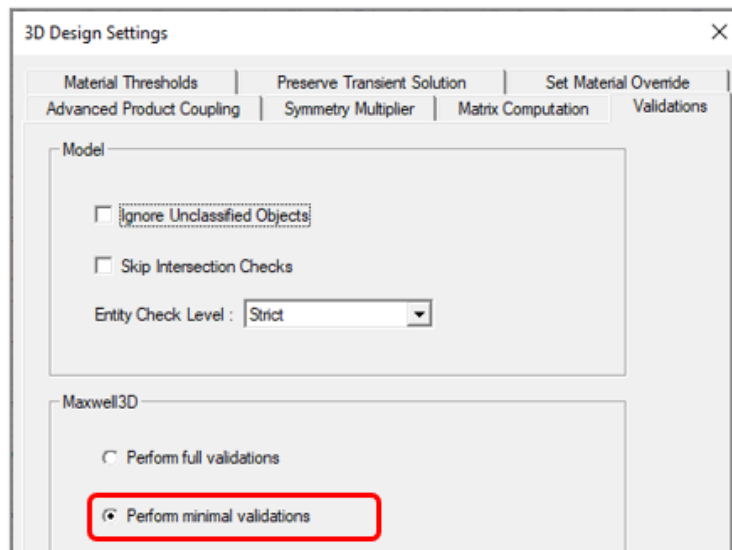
3D Design Settings
×

Material Thresholds
Preserve Transient Solution
Set Material Override
Advanced Product Coupling
Symmetry Multiplier
Matrix Computation
Validations

Model

Ignore Unclassified Objects

Skip Intersection Checks

Entity Check Level : Strict

Maxwell3D

Perform full validations

Perform minimal validations